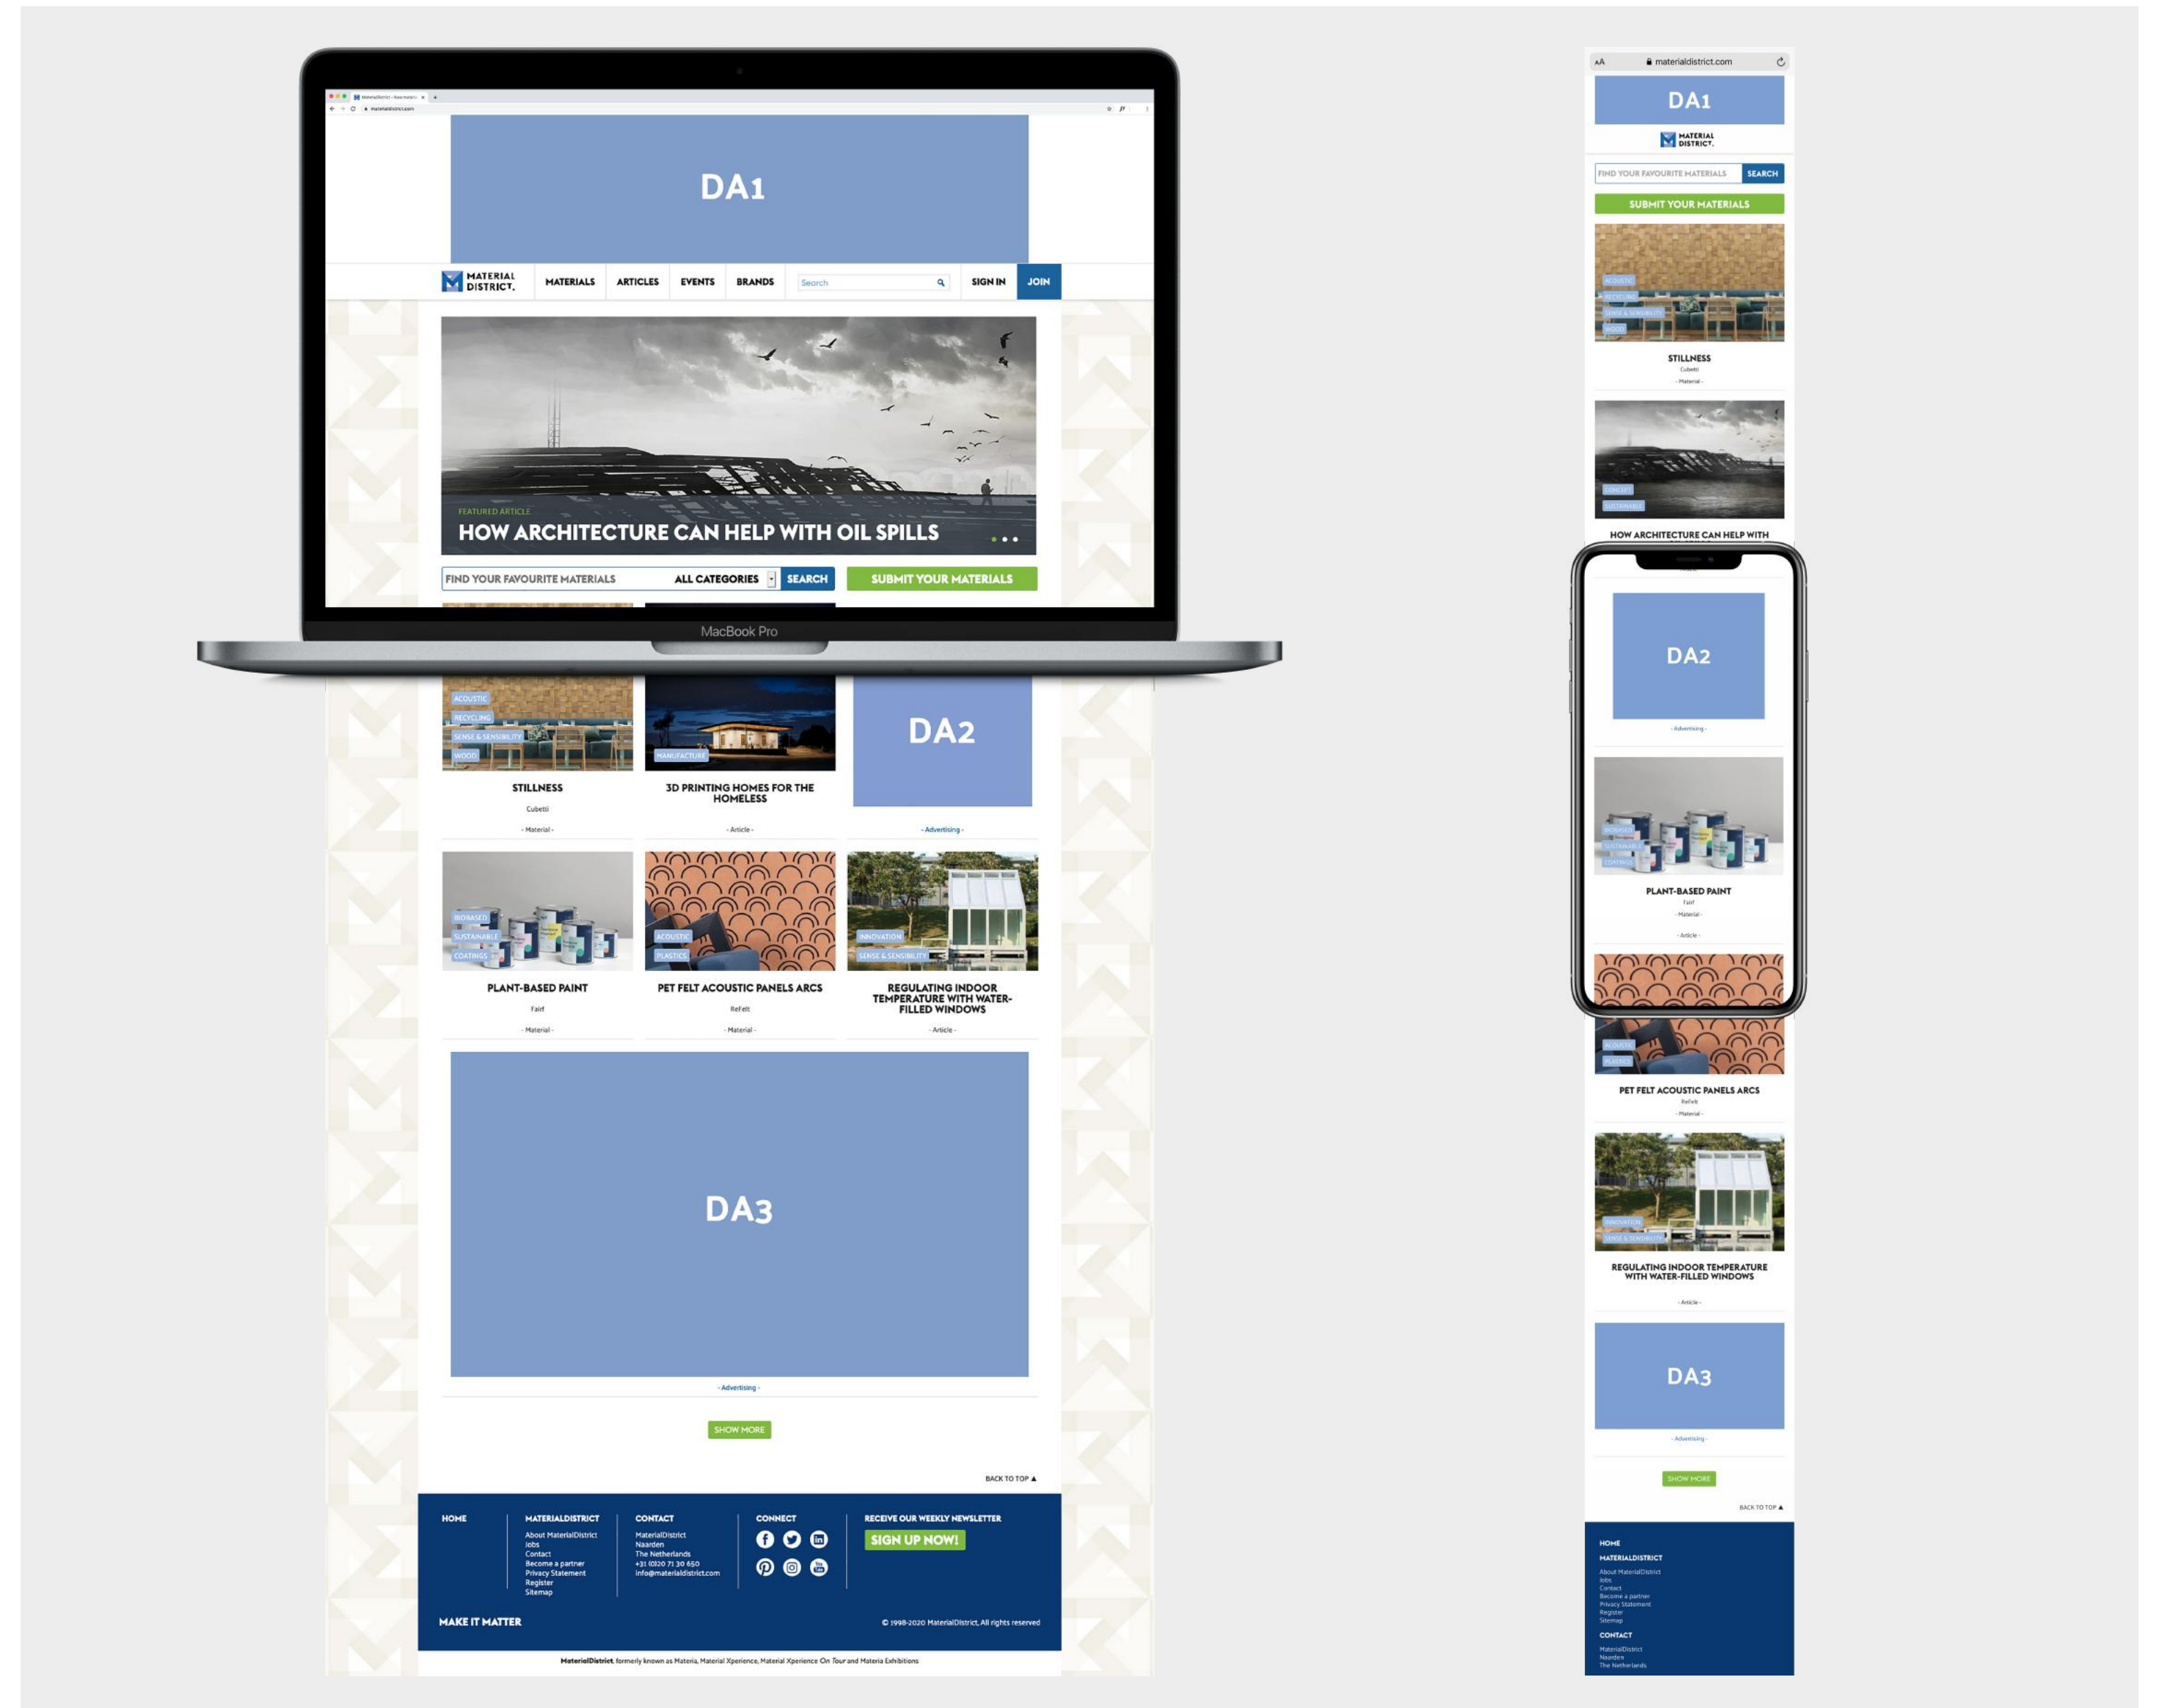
DA1

MATERIAL DISTRICT.
MATERIALS
ARTICLES
EVENTS
BRANDS
Search
SIGN IN
JOIN

FEATURED ARTICLE
HOW ARCHITECTURE CAN HELP WITH OIL SPILLS

FIND YOUR FAVOURITE MATERIALS
ALL CATEGORIES
SEARCH
SUBMIT YOUR MATERIALS

MacBook Pro

ACOUSTIC
RECYCLING
SENSE & SENSIBILITY
WOOD
STILLNESS
Cubetti
- Material -

MANUFACTURE
3D PRINTING HOMES FOR THE HOMELESS
- Article -

DA2
- Advertising -

BIOBASED
SUSTAINABLE
COATINGS
PLANT-BASED PAINT
Fairf
- Material -

ACOUSTIC
PLASTICS
PET FELT ACOUSTIC PANELS ARCS
ReFelt
- Material -

INNOVATION
SENSE & SENSIBILITY
REGULATING INDOOR TEMPERATURE WITH WATER-FILLED WINDOWS
- Article -

DA3
- Advertising -

SHOW MORE

BACK TO TOP ▲

HOME

MATERIALDISTRICT
About MaterialDistrict
Jobs
Contact
Become a partner
Privacy Statement
Register
Sitemap

CONTACT
MaterialDistrict
Naarden
The Netherlands
+31 (0)20 71 30 650
info@materialdistrict.com

CONNECT

RECEIVE OUR WEEKLY NEWSLETTER
SIGN UP NOW!

MAKE IT MATTER
© 1998-2020 MaterialDistrict, All rights reserved

MaterialDistrict, formerly known as Materia, Material Xperience, Material Xperience On Tour and Materia Exhibitions

AA materialdistrict.com
DA1
MATERIAL DISTRICT.
FIND YOUR FAVOURITE MATERIALS
SEARCH
SUBMIT YOUR MATERIALS
ACOUSTIC
RECYCLING
SENSE & SENSIBILITY
WOOD
STILLNESS
Cubetti
- Material -
CONCRETE
SUSTAINABLE
HOW ARCHITECTURE CAN HELP WITH
DA2
- Advertising -
BIOBASED
SUSTAINABLE
COATINGS
PLANT-BASED PAINT
Fairf
- Material -
- Article -
ACOUSTIC
PLASTICS
PET FELT ACOUSTIC PANELS ARCS
ReFelt
- Material -
INNOVATION
SENSE & SENSIBILITY
REGULATING INDOOR TEMPERATURE WITH WATER-FILLED WINDOWS
- Article -
DA3
- Advertising -
SHOW MORE
BACK TO TOP ▲
HOME
MATERIALDISTRICT
About MaterialDistrict
Jobs
Contact
Become a partner
Privacy Statement
Register
Sitemap
CONTACT
MaterialDistrict
Naarden
The Netherlands